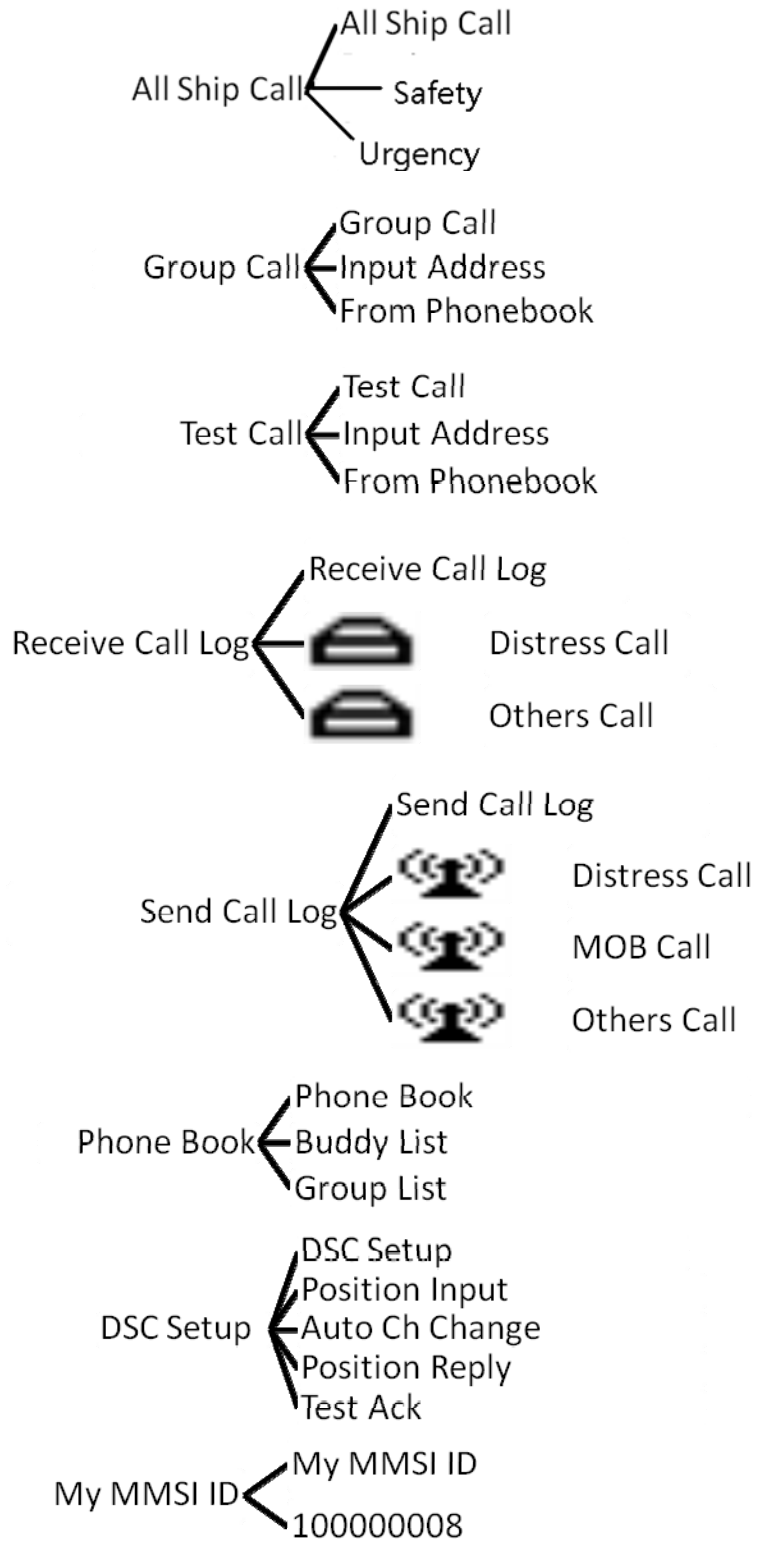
All Ship Call
All Ship Call
Safety
Urgency

Group Call
Group Call
Input Address
From Phonebook

Test Call
Test Call
Input Address
From Phonebook

Receive Call Log
Receive Call Log
Distress Call
Others Call

Send Call Log
Send Call Log
Distress Call
MOB Call
Others Call

Phone Book
Phone Book
Buddy List
Group List

DSC Setup
DSC Setup
Position Input
Auto Ch Change
Position Reply
Test Ack

My MMSI ID
My MMSI ID
100000008